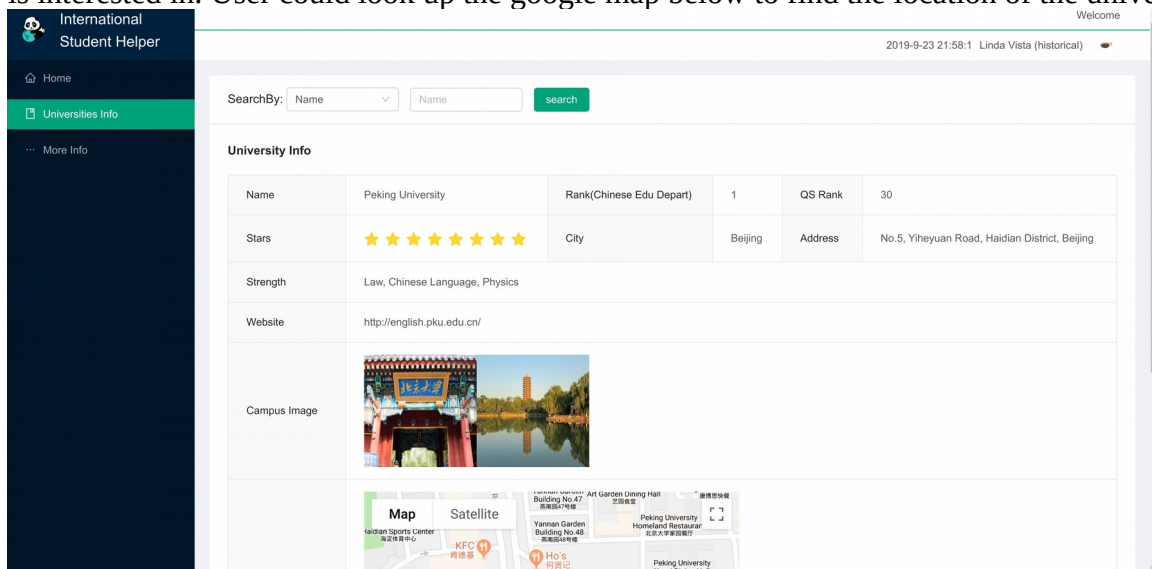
is interested in. User could look up the google map below to find the location of the unive

International Student Helper

Welcome

2019-9-23 21:58:1 Linda Vista (historical)

Home

Universities Info

··· More Info

SearchBy: Name

Name

search

University Info

| Name | Peking University | Rank(Chinese Edu Depart) | 1 | QS Rank | 30 |
|---|---|---|---|---|---|
| Stars | ★★★★★★★★ | City | Beijing | Address | No.5, Yiheyuan Road, Haidian District, Beijing |
| Strength | Law, Chinese Language, Physics | | | | |
| Website | http://english.pku.edu.cn/ | | | | |
| Campus Image | | | | | |

Map Satellite

Yannan Garden Building No.47 燕南园47号楼

Art Garden Dining Hall 艺园食堂

Peking University Homeland Restaurant 北京大学家园餐厅

Yannan Garden Building No.48 燕南园48号楼

Haidian Sports Center 海淀体育中心

KFC 肯德基

Ho's 何贤记

Peking University